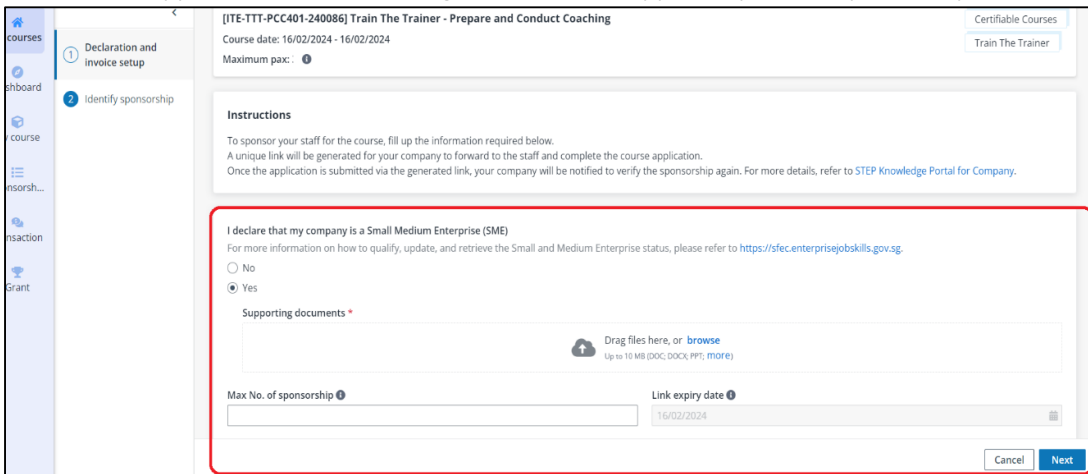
courses
shboard
y course
nsorsh...
nsaction
Grant

<

1 Declaration and invoice setup

2 Identify sponsorship

[ITE-TTT-PCC401-240086] Train The Trainer - Prepare and Conduct Coaching
Course date: 16/02/2024 - 16/02/2024
Maximum pax: :

Certifiable Courses
Train The Trainer

Instructions

To sponsor your staff for the course, fill up the information required below.
A unique link will be generated for your company to forward to the staff and complete the course application.
Once the application is submitted via the generated link, your company will be notified to verify the sponsorship again. For more details, refer to STEP Knowledge Portal for Company.

I declare that my company is a Small Medium Enterprise (SME)
For more information on how to qualify, update, and retrieve the Small and Medium Enterprise status, please refer to https://sfec.enterprisejobskills.gov.sg.
No
Yes

Supporting documents *
Drag files here, or browse
Up to 10 MB (DOC; DOCX; PPT; more)

Max No. of sponsorship
Link expiry date
16/02/2024

Cancel
Next